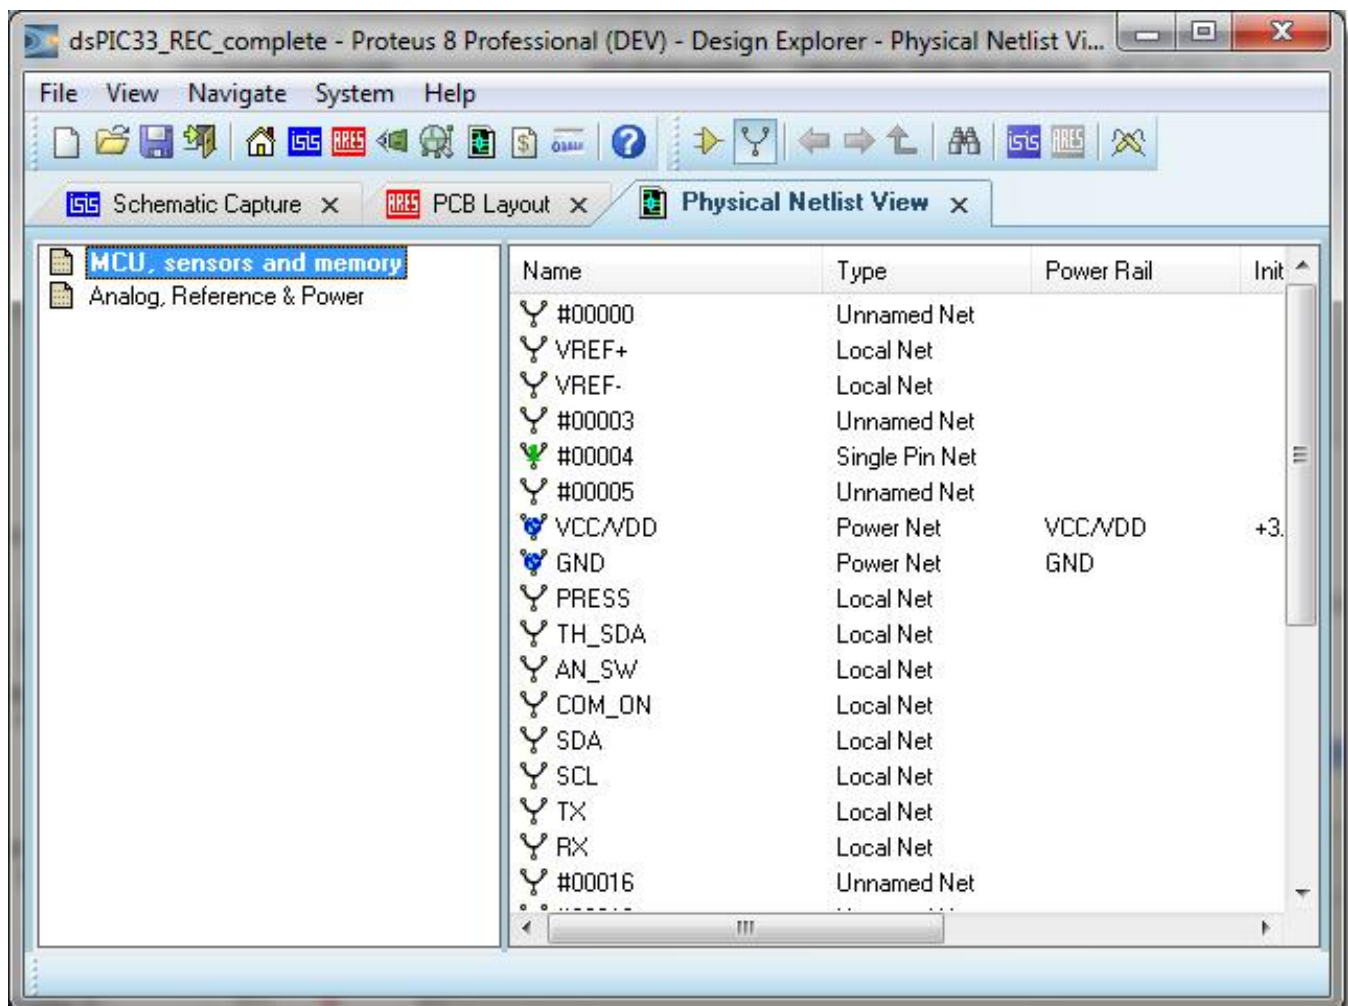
dsPIC33_REC_complete - Proteus 8 Professional (DEV) - Design Explorer - Physical Netlist Vi...

File View Navigate System Help

Schematic Capture ✕ PCB Layout ✕ Physical Netlist View ✕

MCU, sensors and memory
Analog, Reference & Power

| Name | Type | Power Rail | Init |
|---|---|---|---|
| #00000 | Unnamed Net | | |
| VREF+ | Local Net | | |
| VREF- | Local Net | | |
| #00003 | Unnamed Net | | |
| #00004 | Single Pin Net | | |
| #00005 | Unnamed Net | | |
| VCC/VDD | Power Net | VCC/VDD | +3. |
| GND | Power Net | GND | |
| PRESS | Local Net | | |
| TH_SDA | Local Net | | |
| AN_SW | Local Net | | |
| COM_ON | Local Net | | |
| SDA | Local Net | | |
| SCL | Local Net | | |
| TX | Local Net | | |
| RX | Local Net | | |
| #00016 | Unnamed Net | | |
| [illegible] | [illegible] | | |